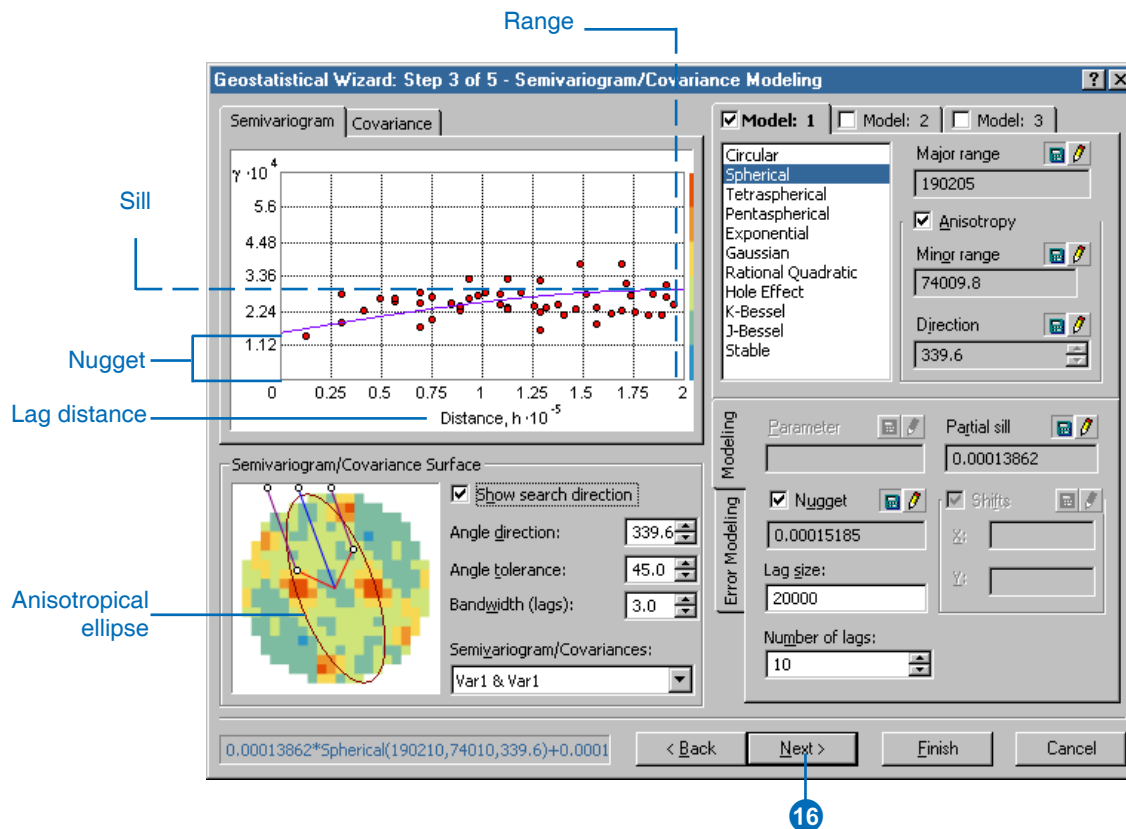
Range

Geostatistical Wizard: Step 3 of 5 - Semivariogram/Covariance Modeling

? X

Semivariogram | Covariance

$\gamma \cdot 10^{4}$

5.6
4.48
3.36
2.24
1.12
0

0 0.25 0.5 0.75 1 1.25 1.5 1.75 2

Distance, $h \cdot 10^{-5}$

Sill

Nugget

Lag distance

Model: 1 | Model: 2 | Model: 3

Circular
Spherical
Tetraspherical
Pentaspherical
Exponential
Gaussian
Rational Quadratic
Hole Effect
K-Bessel
J-Bessel
Stable

Major range
190205

Anisotropy

Minor range
74009.8

Direction
339.6

Modeling

Error Modeling

Parameter

Partial sill
0.00013862

Nugget
0.00015185

Shifts
X:
Y:

Lag size:
20000

Number of lags:
10

Semivariogram/Covariance Surface

Show search direction

Angle direction: 339.6

Angle tolerance: 45.0

Bandwidth (lags): 3.0

Semivariogram/Covariances:
Var1 & Var1

Anisotropical ellipse

0.00013862*Spherical(190210,74010,339.6)+0.0001

< Back
Next >
Finish
Cancel

16